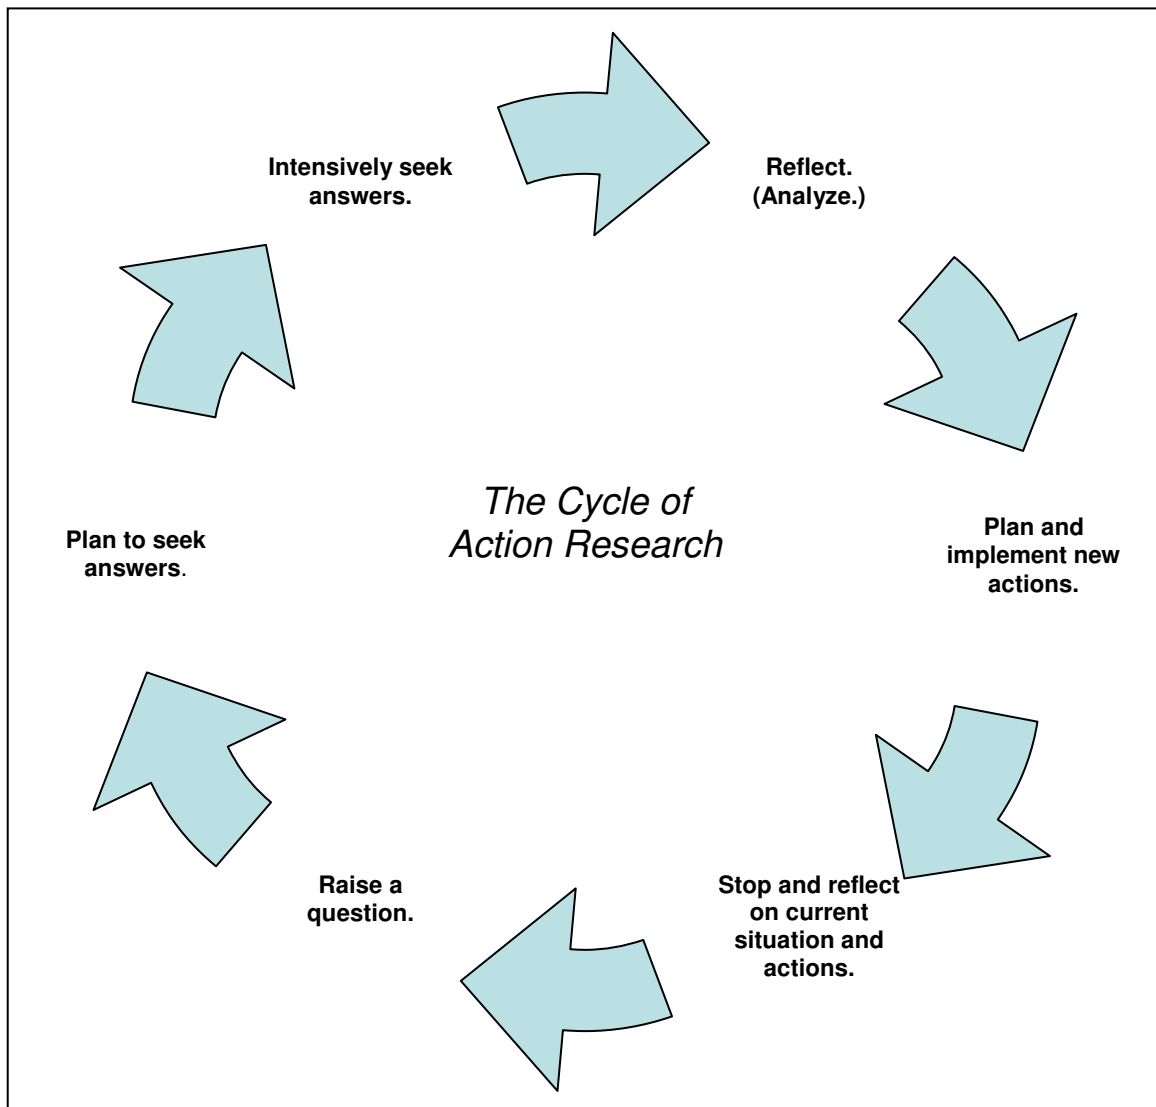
Intensively seek answers.

Reflect. (Analyze.)

The Cycle of Action Research

Plan to seek answers.

Plan and implement new actions.

Raise a question.

Stop and reflect on current situation and actions.